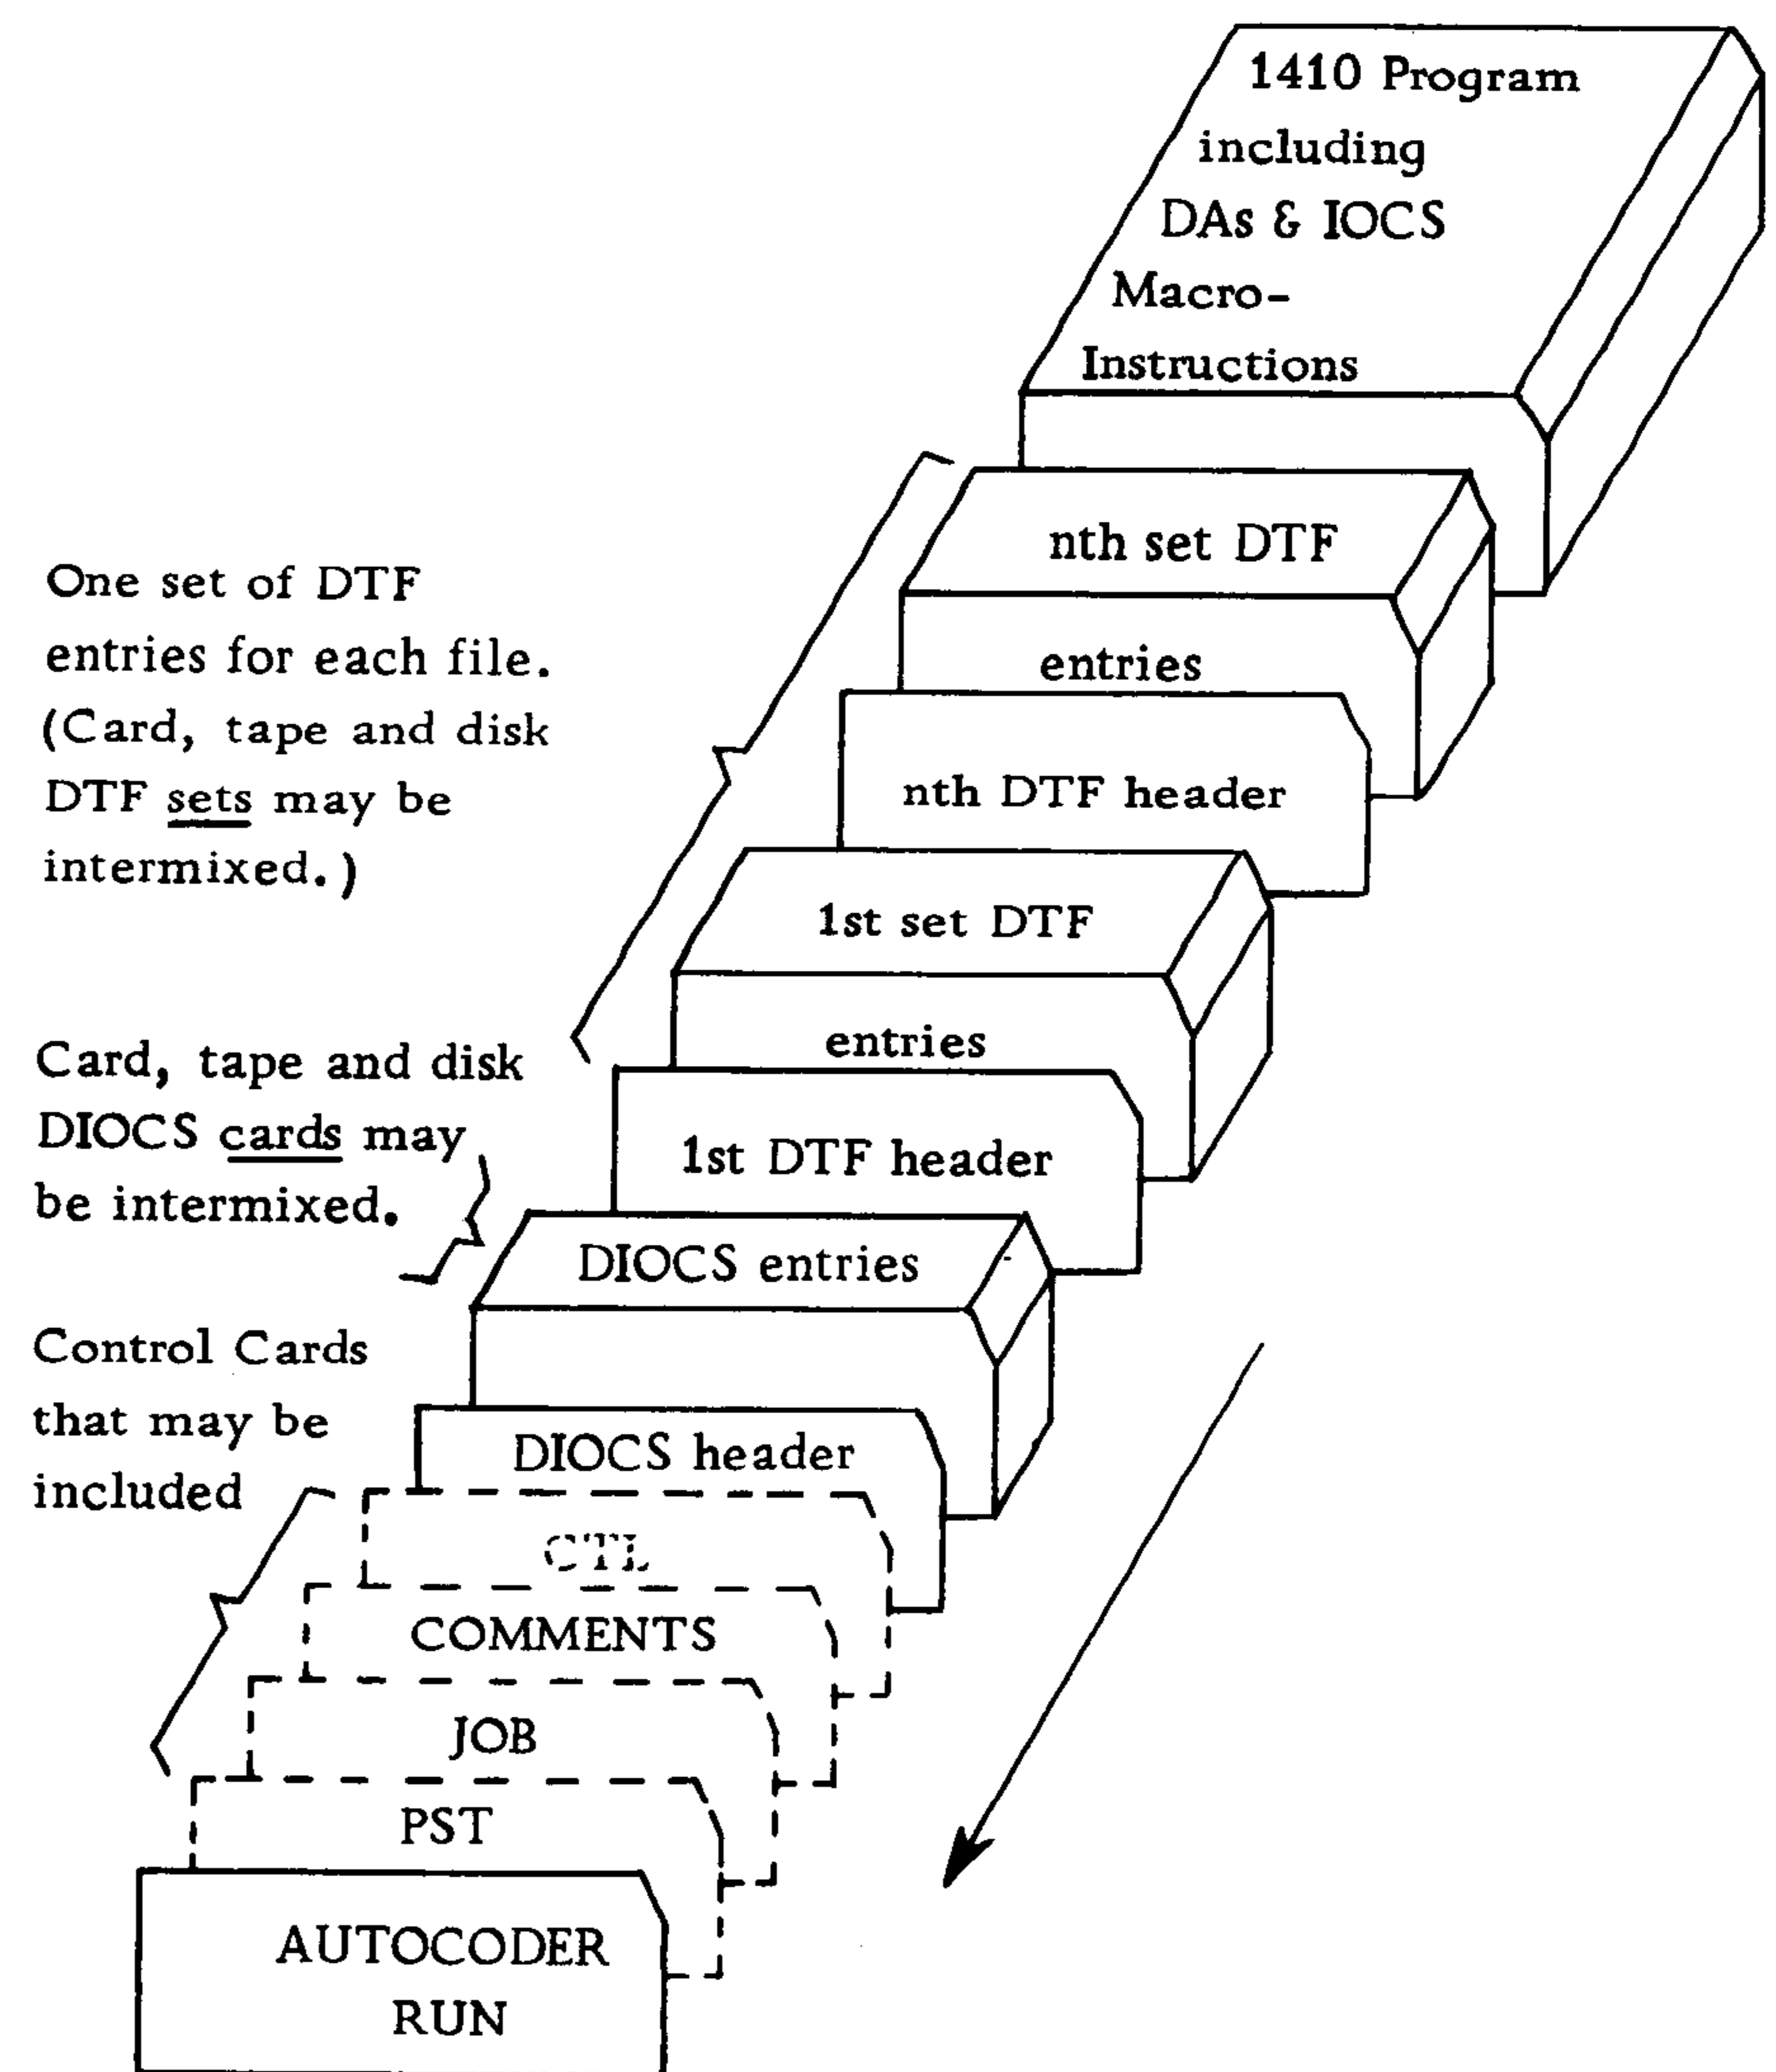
1410 Program including DAs & IOCS Macro-Instructions

nth set DTF entries

nth DTF header

1st set DTF entries

1st DTF header

DIOCS entries

DIOCS header

CTL

COMMENTS

JOB

PST

AUTOCODER RUN

One set of DTF entries for each file. (Card, tape and disk DTF sets may be intermixed.)

Card, tape and disk DIOCS cards may be intermixed.

Control Cards that may be included